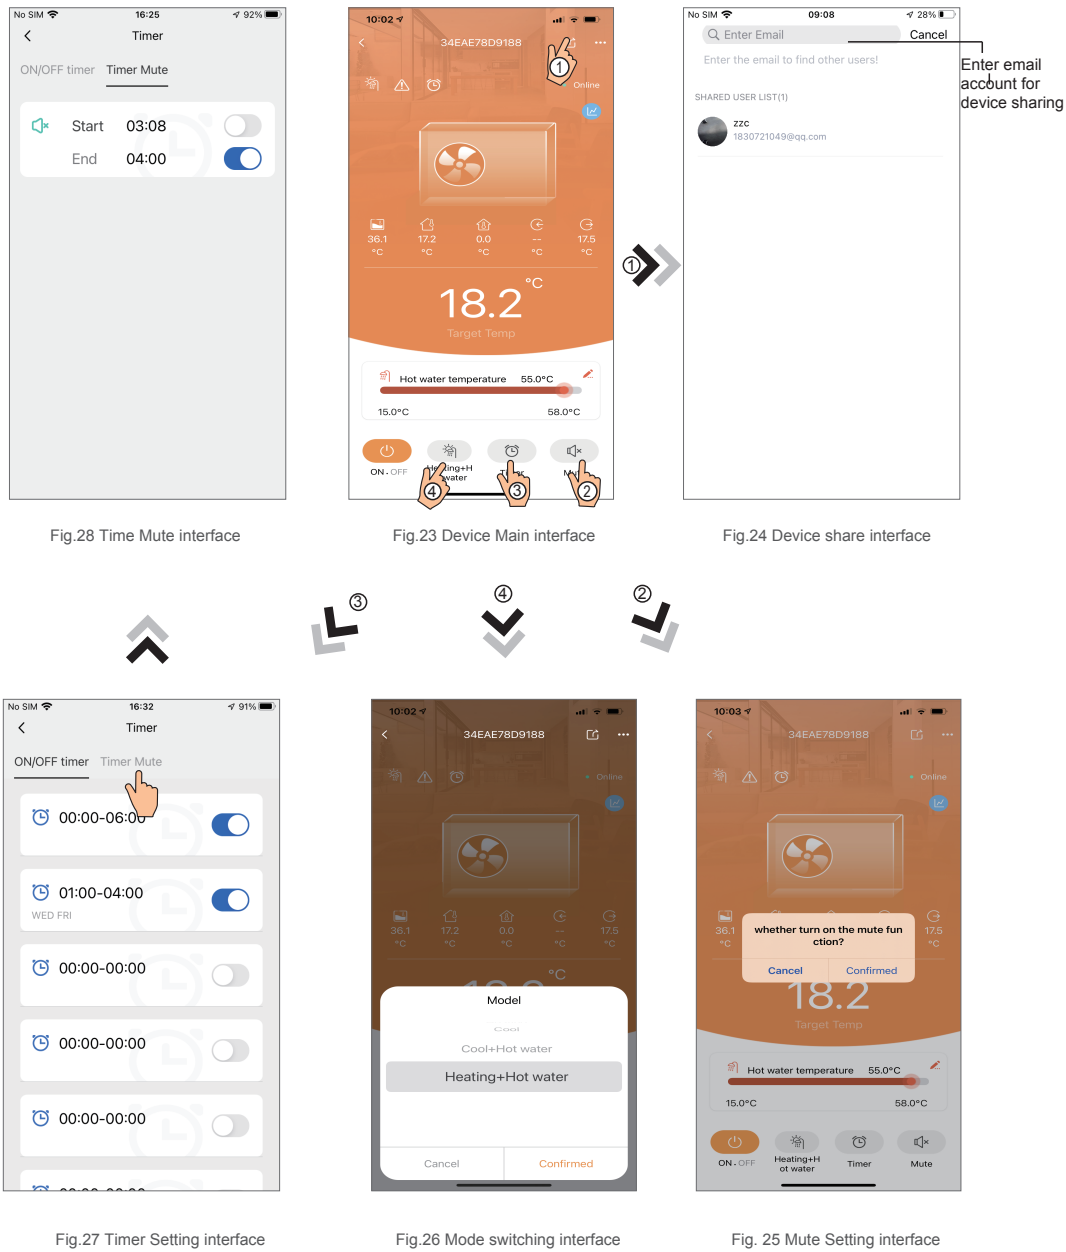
No SIM 16:25 92%
Timer
ON/OFF timer Timer Mute
Start 03:08
End 04:00

Fig.28 Time Mute interface

10:02
34EAE78D9188
① Online
36.1 °C 17.2 °C 0.0 °C -- °C 17.5 °C
18.2 °C
Target Temp
Hot water temperature 55.0°C
15.0°C 58.0°C
ON . OFF Heating+H water ④ Timer ③ Mute ②

Fig.23 Device Main interface

No SIM 09:08 28%
Enter Email Cancel
Enter the email to find other users!
SHARED USER LIST(1)
zzc
1830721049@qq.com
Enter email account for device sharing

Fig.24 Device share interface

①
③ ④ ②

No SIM 16:32 91%
Timer
ON/OFF timer Timer Mute
00:00-06:00
01:00-04:00
WED FRI
00:00-00:00
00:00-00:00
00:00-00:00

Fig.27 Timer Setting interface

10:02
34EAE78D9188
Online
36.1 °C 17.2 °C 0.0 °C -- °C 17.5 °C
°C
Model
Cool
Cool+Hot water
Heating+Hot water
Cancel Confirmed

Fig.26 Mode switching interface

10:03
34EAE78D9188
Online
36.1 °C 17.5 °C
whether turn on the mute function?
Cancel Confirmed
18.2
Target Temp
Hot water temperature 55.0°C
15.0°C 58.0°C
ON . OFF Heating+Hot water Timer Mute

Fig. 25 Mute Setting interface